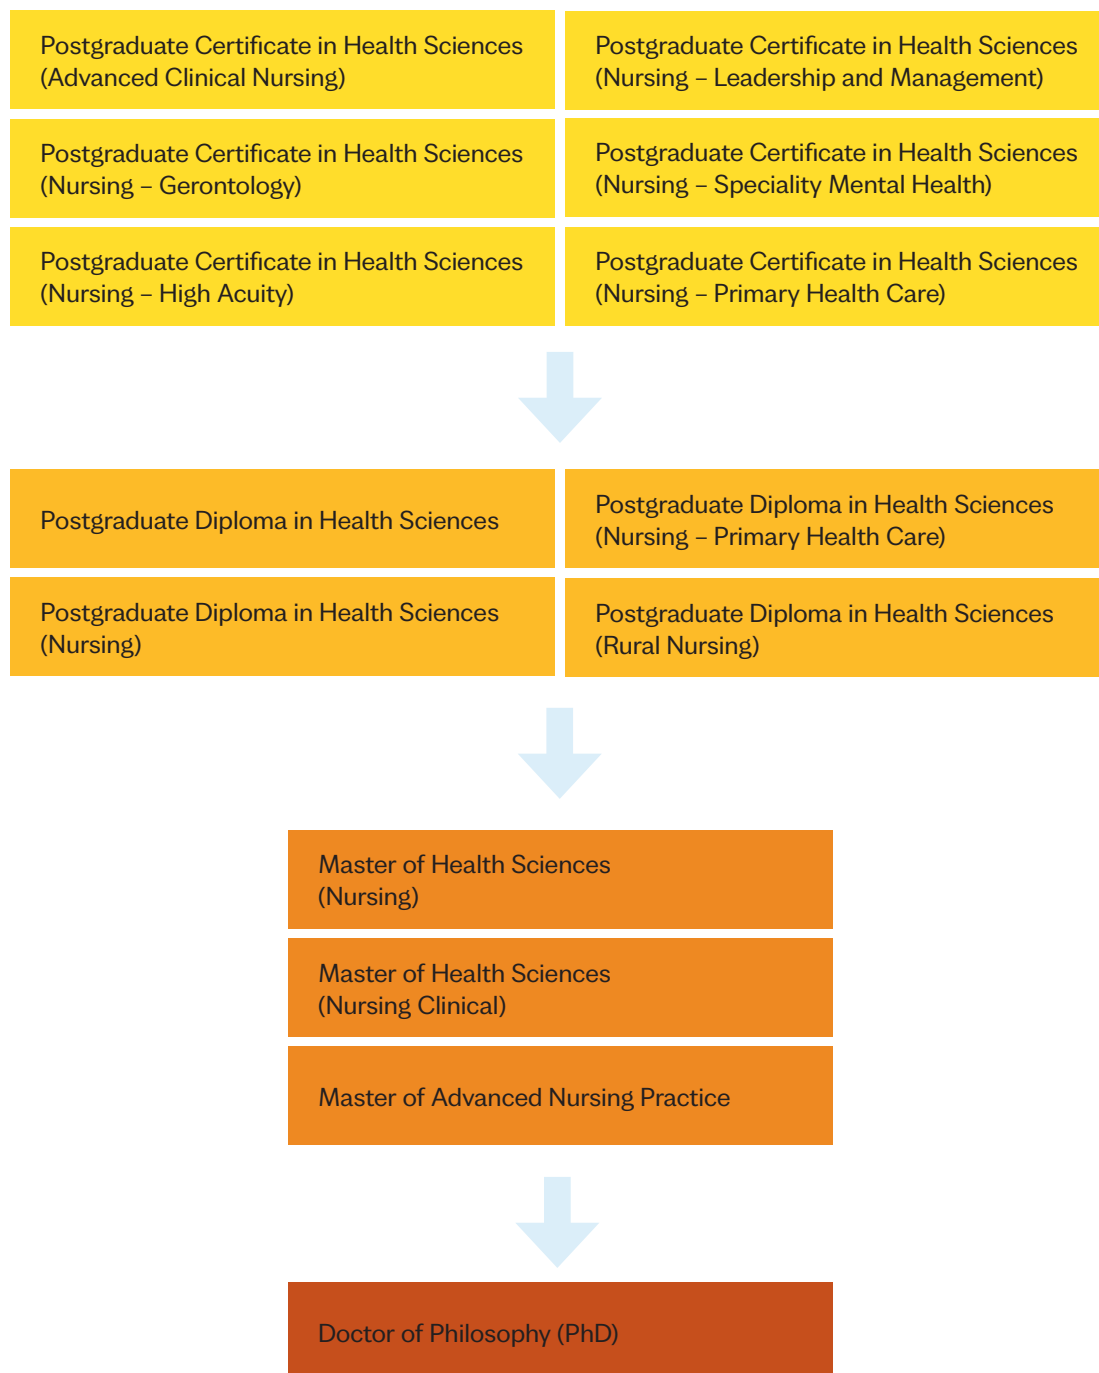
Postgraduate Certificate in Health Sciences (Advanced Clinical Nursing)

Postgraduate Certificate in Health Sciences (Nursing – Leadership and Management)

Postgraduate Certificate in Health Sciences (Nursing – Gerontology)

Postgraduate Certificate in Health Sciences (Nursing – Speciality Mental Health)

Postgraduate Certificate in Health Sciences (Nursing – High Acuity)

Postgraduate Certificate in Health Sciences (Nursing – Primary Health Care)

Postgraduate Diploma in Health Sciences

Postgraduate Diploma in Health Sciences (Nursing – Primary Health Care)

Postgraduate Diploma in Health Sciences (Nursing)

Postgraduate Diploma in Health Sciences (Rural Nursing)

Master of Health Sciences (Nursing)

Master of Health Sciences (Nursing Clinical)

Master of Advanced Nursing Practice

Doctor of Philosophy (PhD)